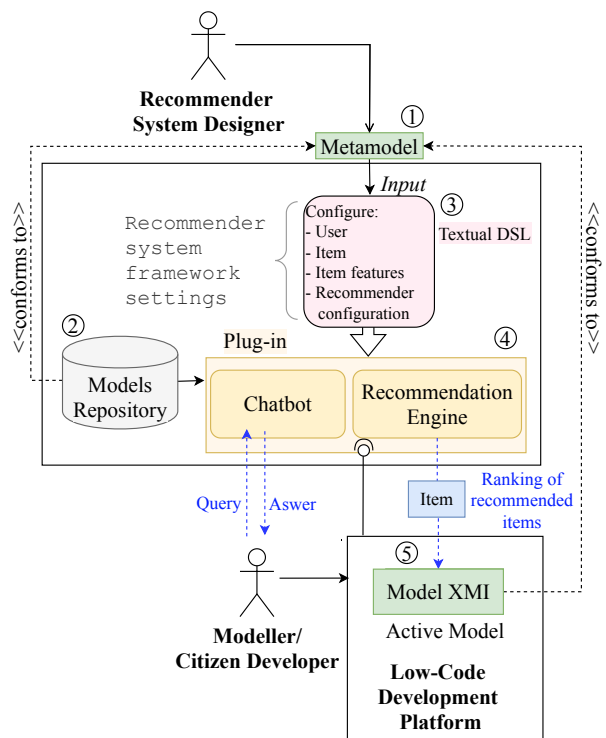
Recommender System Designer

①

Metamodel

<<conforms to>>

<<conforms to>>

Input

③

Recommender system framework settings

Configure:
- User
- Item
- Item features
- Recommender configuration

Textual DSL

②

Plug-in

④

Models Repository

Chatbot

Recommendation Engine

Ranking of recommended items

Item

Query

Aswer

⑤

Model XMI

Active Model

Modeller/ Citizen Developer

Low-Code Development Platform